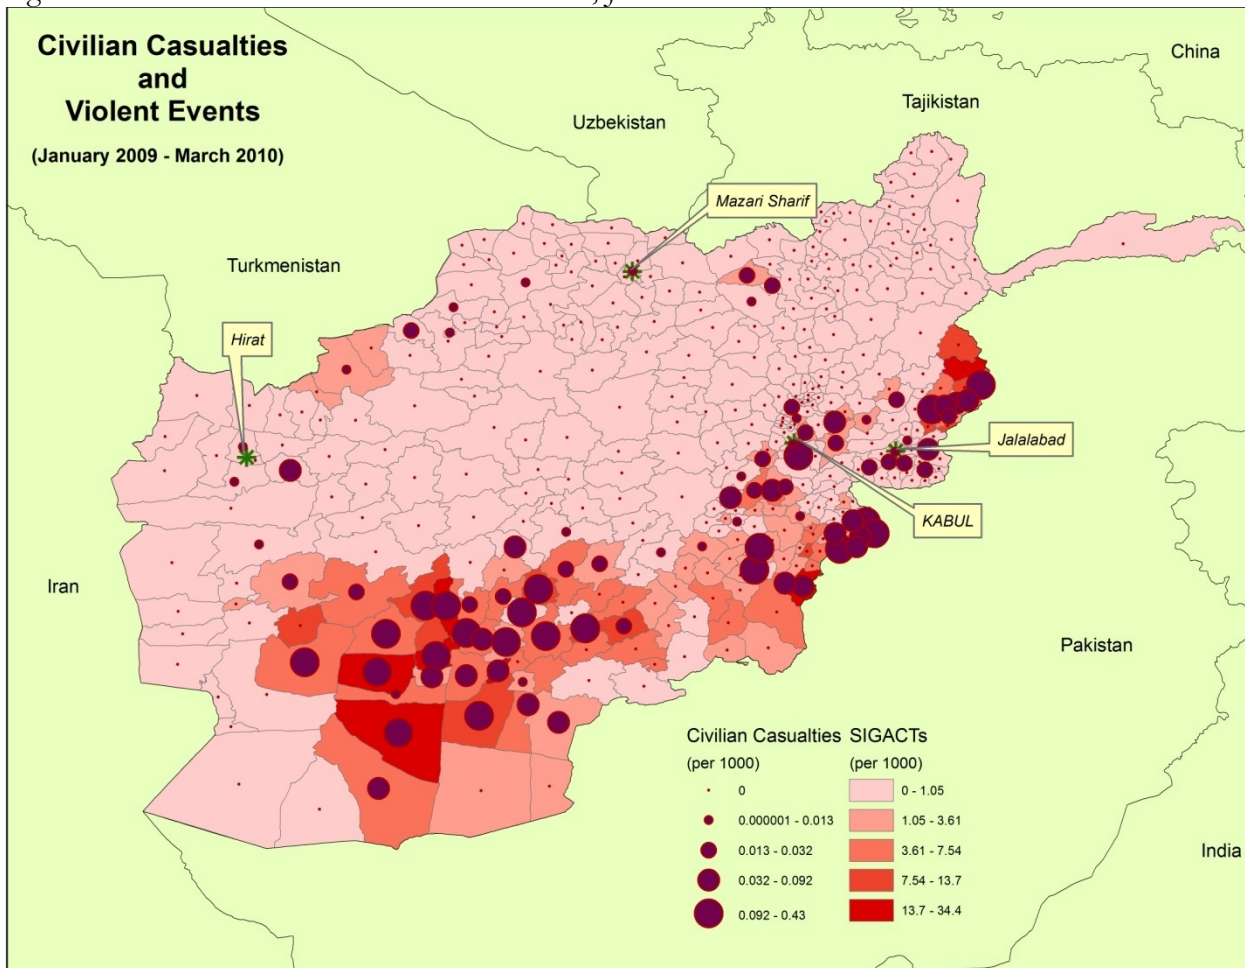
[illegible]

Civilian Casualties and Violent Events

(January 2009 - March 2010)

China

Tajikistan

Uzbekistan

Mazari Sharif

Turkmenistan

Hirat

Jalalabad

KABUL

Iran

Pakistan

India

Civilian Casualties (per 1000)
0
0.000001 - 0.013
0.013 - 0.032
0.032 - 0.092
0.092 - 0.43

SIGACTs (per 1000)
0 - 1.05
1.05 - 3.61
3.61 - 7.54
7.54 - 13.7
13.7 - 34.4